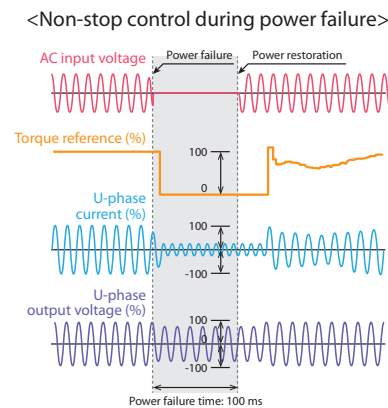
<Non-stop control during power failure>

AC input voltage

Power failure

Power restoration

Torque reference (%)

100

0

U-phase current (%)

100

-100

U-phase output voltage (%)

100

0

-100

Power failure time: 100 ms